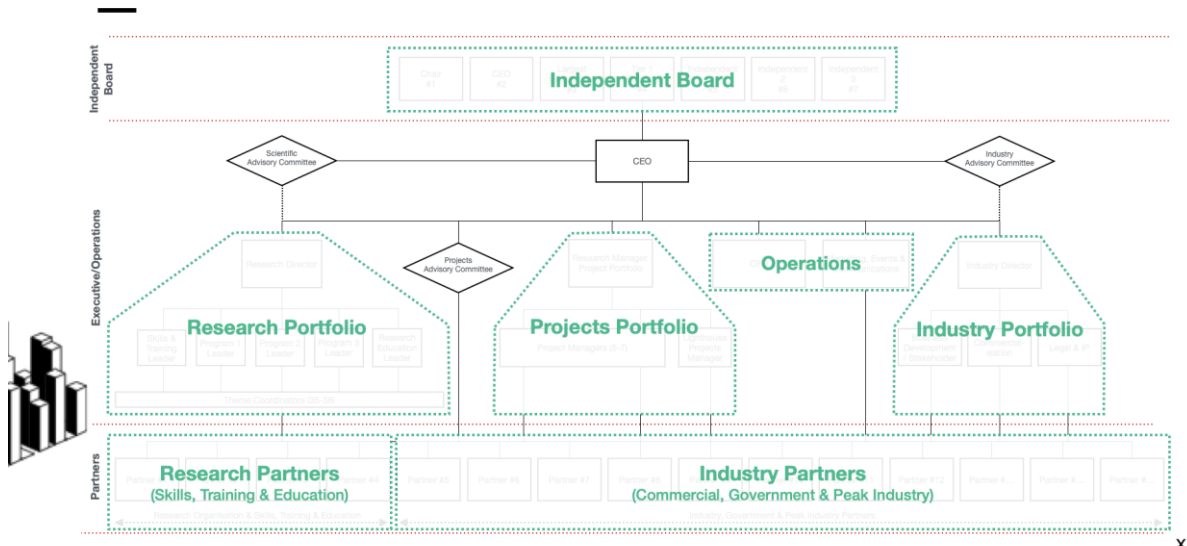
Independent Board

Independent Board

Chair #1 | CEO #2 | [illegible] | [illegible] | Independent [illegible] | Independent 2 #6 | Independent 3 #7

Scientific Advisory Committee

CEO

Industry Advisory Committee

Executive/Operations

Research Director

Projects Advisory Committee

Research Manager Project Portfolio

Operations

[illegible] Events & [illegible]

Industry Director

Research Portfolio

Skills & Training Leader | Program 1 Leader | Program 2 Leader | Program 3 Leader | Research Education Leader

Theme Coordinators (35-38)

Projects Portfolio

Project Managers (5-7)

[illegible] Projects Manager

Industry Portfolio

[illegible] Development / Stakeholder | Commercialisation | Legal & IP

Partners

Research Partners
(Skills, Training & Education)

Partner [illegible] | Partner #4

Research Organisation & Skills, Training & Education

Industry Partners
(Commercial, Government & Peak Industry)

Partner #5 | Partner #6 | Partner #7 | Partner #8 | Partner #12 | Partner # ... | Partner # ... | Partner # ...

Industry, Government & Peak Industry Partners

X